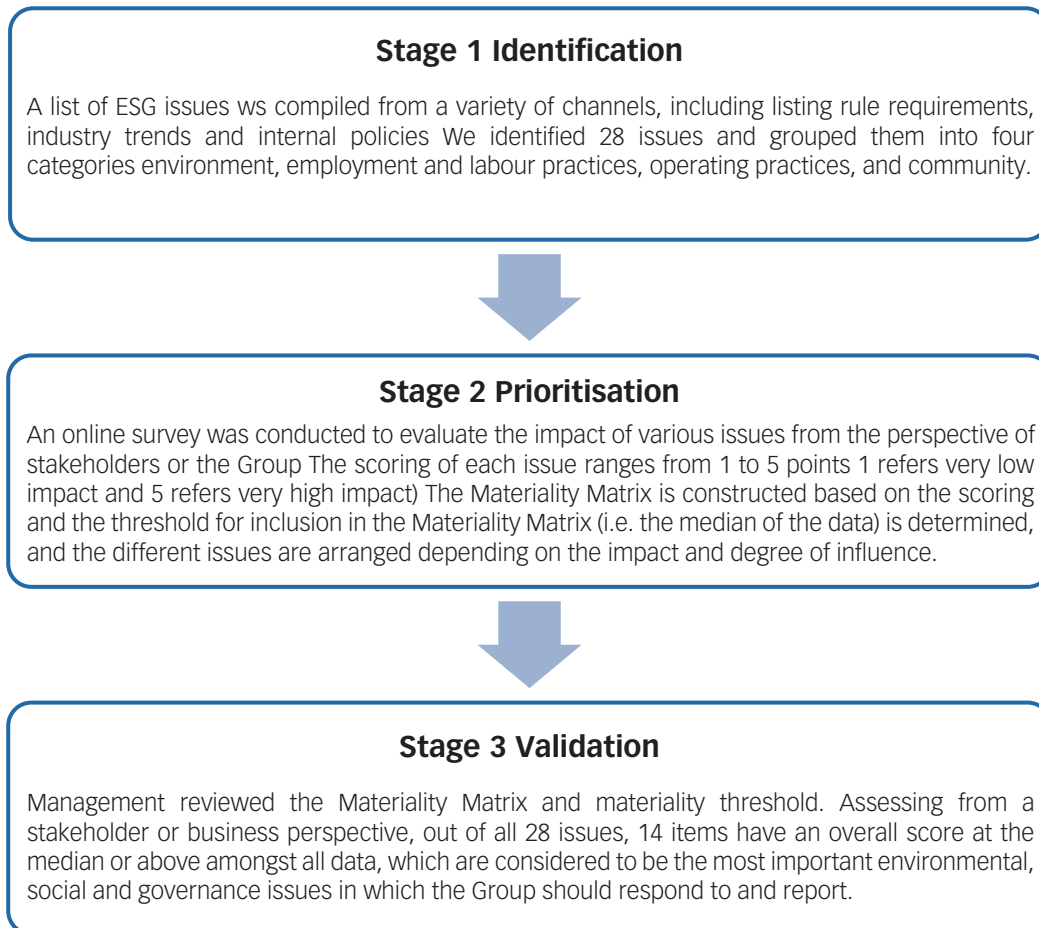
Stage 1 Identification

A list of ESG issues ws compiled from a variety of channels, including listing rule requirements, industry trends and internal policies We identified 28 issues and grouped them into four categories environment, employment and labour practices, operating practices, and community.

Stage 2 Prioritisation

An online survey was conducted to evaluate the impact of various issues from the perspective of stakeholders or the Group The scoring of each issue ranges from 1 to 5 points 1 refers very low impact and 5 refers very high impact) The Materiality Matrix is constructed based on the scoring and the threshold for inclusion in the Materiality Matrix (i.e. the median of the data) is determined, and the different issues are arranged depending on the impact and degree of influence.

Stage 3 Validation

Management reviewed the Materiality Matrix and materiality threshold. Assessing from a stakeholder or business perspective, out of all 28 issues, 14 items have an overall score at the median or above amongst all data, which are considered to be the most important environmental, social and governance issues in which the Group should respond to and report.